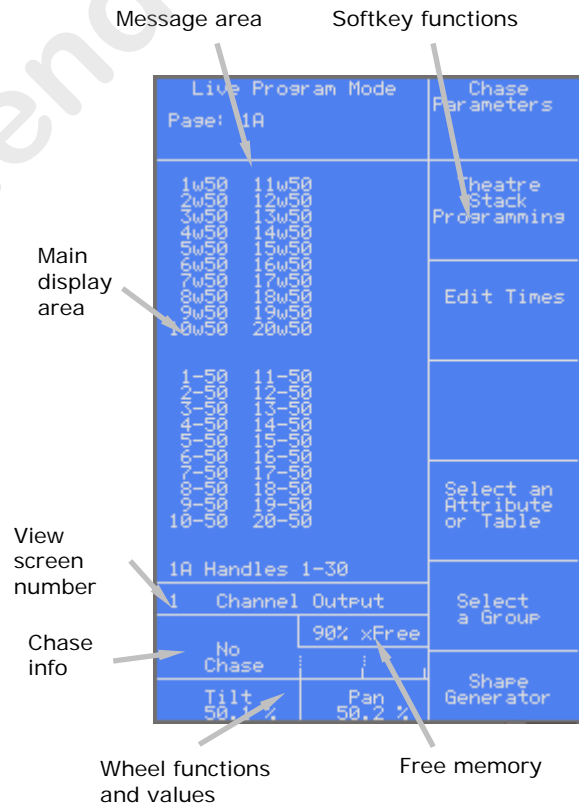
Message area

Softkey functions

Live Program Mode

Page: 1A

Chase Parameters

1w50 11w50
2w50 12w50
3w50 13w50
4w50 14w50
5w50 15w50
6w50 16w50
7w50 17w50
8w50 18w50
9w50 19w50
10w50 20w50

Theatre Stack Programming

Main display area

Edit Times

1-50 11-50
2-50 12-50
3-50 13-50
4-50 14-50
5-50 15-50
6-50 16-50
7-50 17-50
8-50 18-50
9-50 19-50
10-50 20-50

Select an Attribute or Table

View screen number

1A Handles 1-30

1 Channel Output

Select a Group

Chase info

No Chase

90% xFree

Tilt 50.1 %

Pan 50.2 %

Shape Generator

Wheel functions and values

Free memory